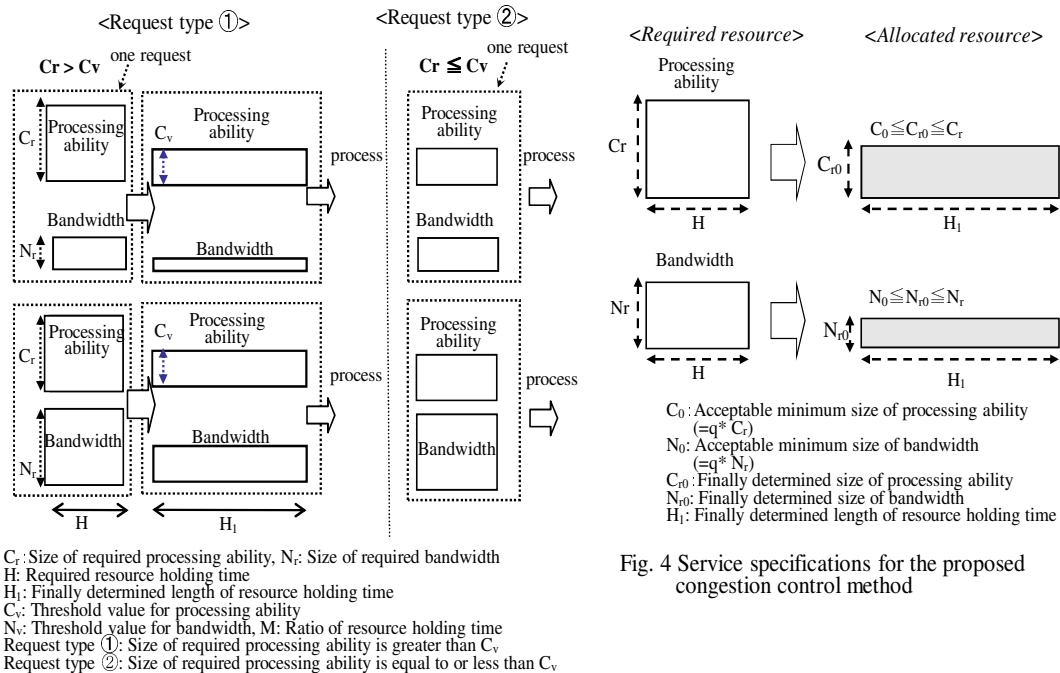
<Request type ①>

<Request type ②>

one request

Cr > Cv

$C_r$

Processing ability

Processing ability

$C_v$

process

Bandwidth

$N_r$

Bandwidth

Processing ability

$C_r$

Processing ability

$C_v$

Processing ability

process

Bandwidth

$N_r$

Bandwidth

H

$H_1$

one request

Cr ≦ Cv

Processing ability

process

Bandwidth

Processing ability

process

Bandwidth

$C_r$: Size of required processing ability, $N_r$: Size of required bandwidth
H: Required resource holding time
$H_1$: Finally determined length of resource holding time
$C_v$: Threshold value for processing ability
$N_v$: Threshold value for bandwidth, M: Ratio of resource holding time
Request type ①: Size of required processing ability is greater than $C_v$
Request type ②: Size of required processing ability is equal to or less than $C_v$

<Required resource>

<Allocated resource>

Processing ability

Cr

H

$C_0 \leqq C_{r0} \leqq C_r$

$C_{r0}$

$H_1$

Bandwidth

Nr

H

$N_0 \leqq N_{r0} \leqq N_r$

$N_{r0}$

$H_1$

$C_0$: Acceptable minimum size of processing ability (=q* $C_r$)
$N_0$: Acceptable minimum size of bandwidth (=q* $N_r$)
$C_{r0}$: Finally determined size of processing ability
$N_{r0}$: Finally determined size of bandwidth
$H_1$: Finally determined length of resource holding time

Fig. 4 Service specifications for the proposed congestion control method